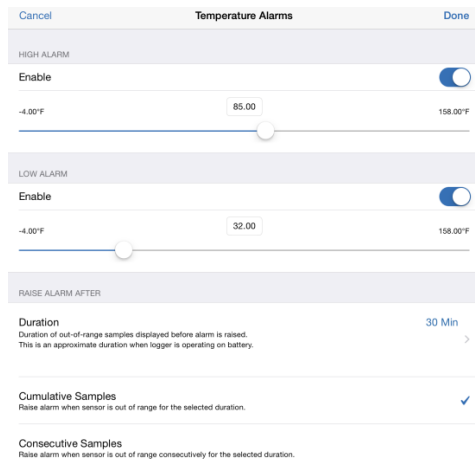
Cancel
Temperature Alarms
Done

HIGH ALARM

Enable

-4.00°F
85.00
158.00°F

LOW ALARM

Enable

-4.00°F
32.00
158.00°F

RAISE ALARM AFTER

Duration
Duration of out-of-range samples displayed before alarm is raised. This is an approximate duration when logger is operating on battery.
30 Min

Cumulative Samples
Raise alarm when sensor is out of range for the selected duration.

Consecutive Samples
Raise alarm when sensor is out of range consecutively for the selected duration.